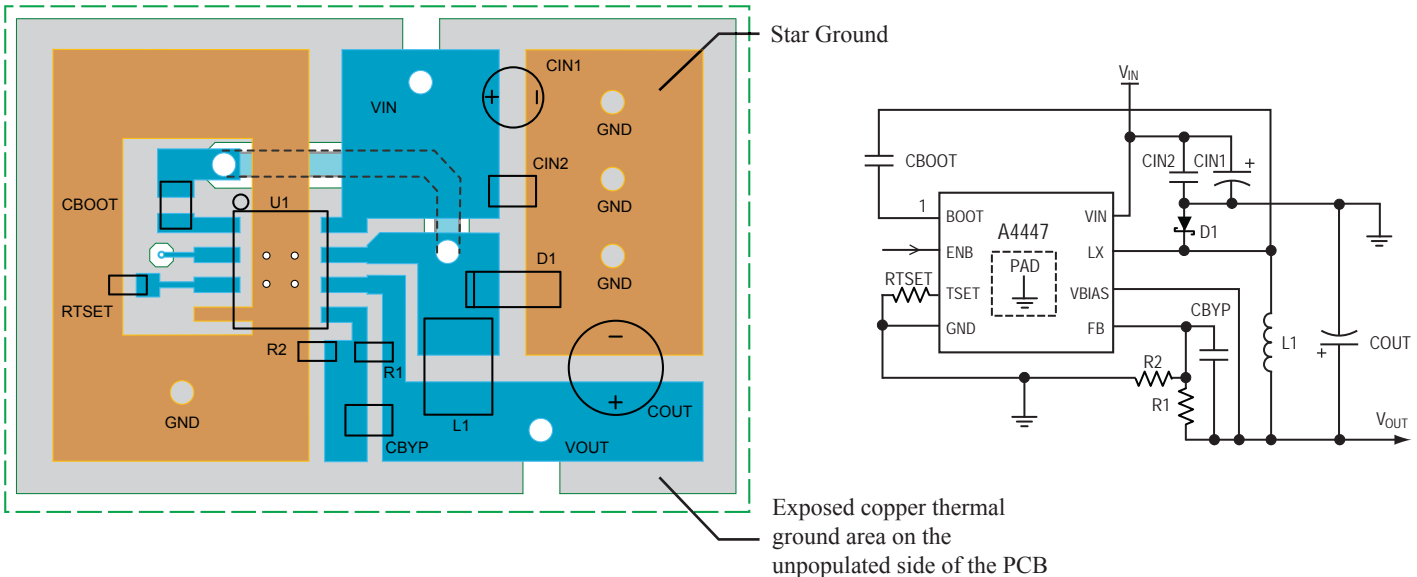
Star Ground

CIN1

VIN

GND

CIN2

CBOOT

U1

GND

D1

RTSET

GND

R2

R1

GND

L1

COUT

CBYP

VOUT

Exposed copper thermal ground area on the unpopulated side of the PCB

$V_{IN}$

CBOOT

CIN2

CIN1

+

1

BOOT

VIN

A4447

D1

ENB

LX

RTSET

PAD

TSET

VBIAS

GND

FB

CBYP

L1

COUT

+

R2

R1

$V_{OUT}$